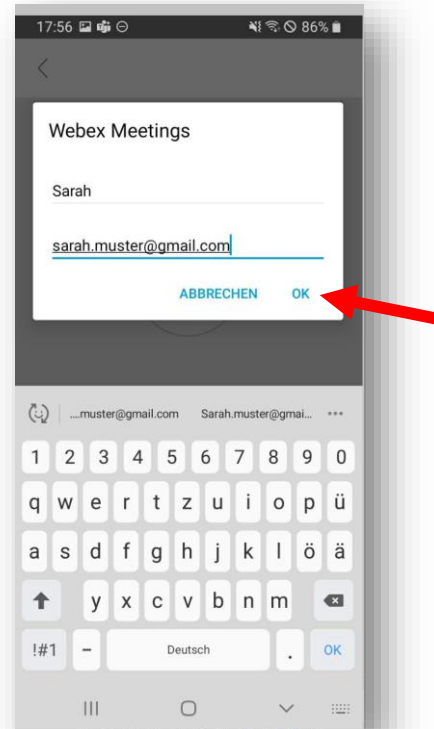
17:56 86%

Webex Meetings

Sarah

sarah.muster@gmail.com

ABBRECHEN OK

...muster@gmail.com Sarah.muster@gmai... ···

1 2 3 4 5 6 7 8 9 0

q w e r t z u i o p ü

a s d f g h j k l ö ä

y x c v b n m

!#1 - Deutsch . OK